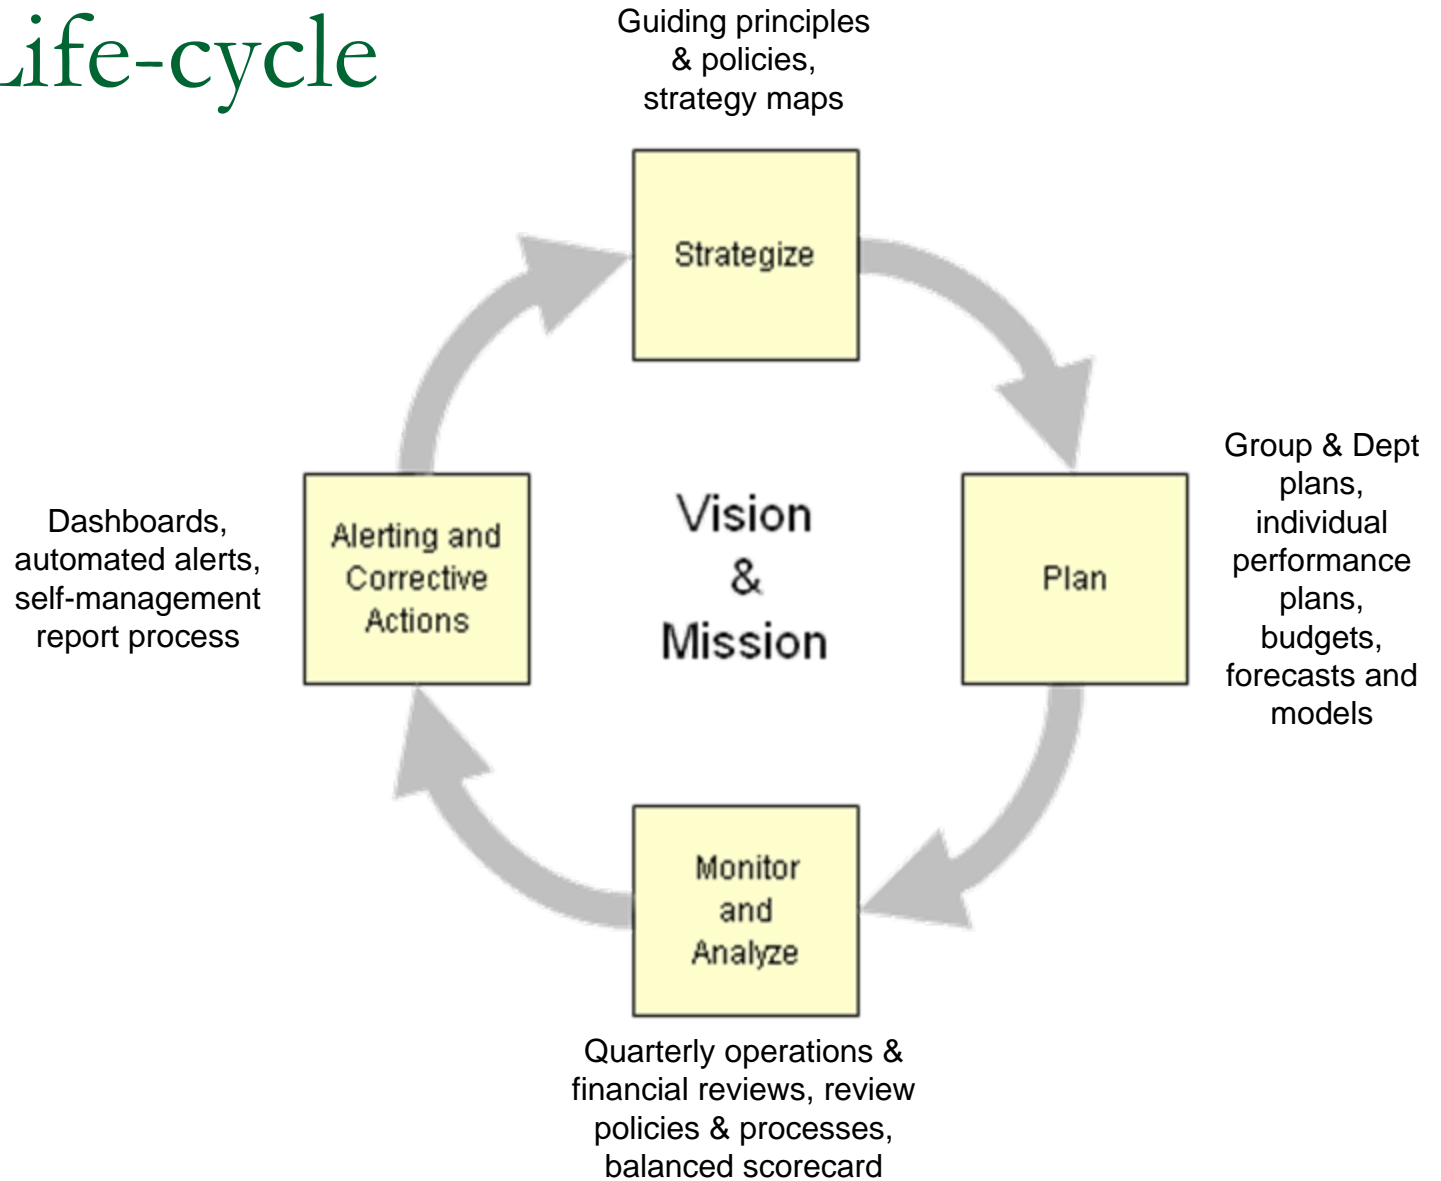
Life-cycle

Guiding principles & policies, strategy maps

Strategize

Group & Dept plans, individual performance plans, budgets, forecasts and models

Plan

Vision & Mission

Dashboards, automated alerts, self-management report process

Alerting and Corrective Actions

Monitor and Analyze

Quarterly operations & financial reviews, review policies & processes, balanced scorecard